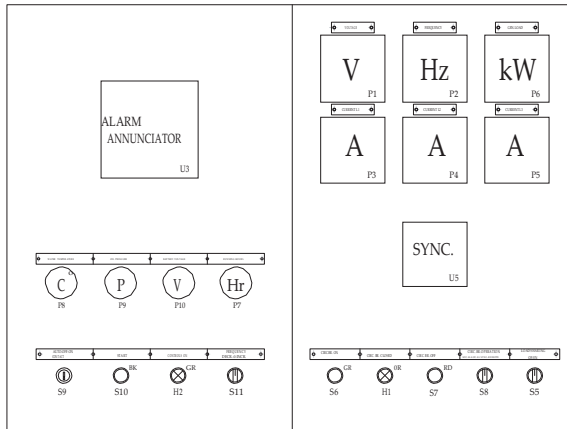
ALARM ANNUNCIATOR
U3

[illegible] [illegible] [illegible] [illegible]

C P V Hr
P8 P9 P10 P7

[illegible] START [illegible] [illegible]

BK GR
S9 S10 H2 S11

VOLTS FREQUENCY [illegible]

V Hz kW
P1 P2 P6

CURRENT L1 CURRENT L2 CURRENT L3

A A A
P3 P4 P5

SYNC.
U5

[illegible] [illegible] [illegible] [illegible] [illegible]

GR GR RD
S6 H1 S7 S8 S5